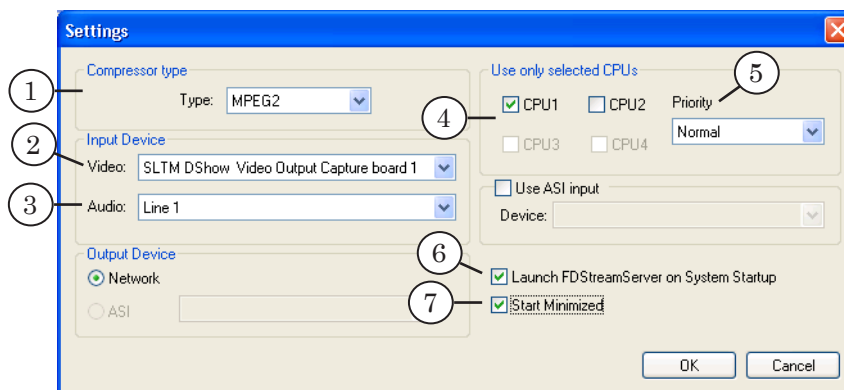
Settings

1
Compressor type
Type: MPEG2

2
Input Device
Video: SLTM DShow Video Output Capture board 1

3
Audio: Line 1

Output Device
Network
ASI

Use only selected CPUs
4
CPU1
CPU2
CPU3
CPU4
5
Priority
Normal

Use ASI input
Device:

6
Launch FDStreamServer on System Startup
7
Start Minimized

OK
Cancel